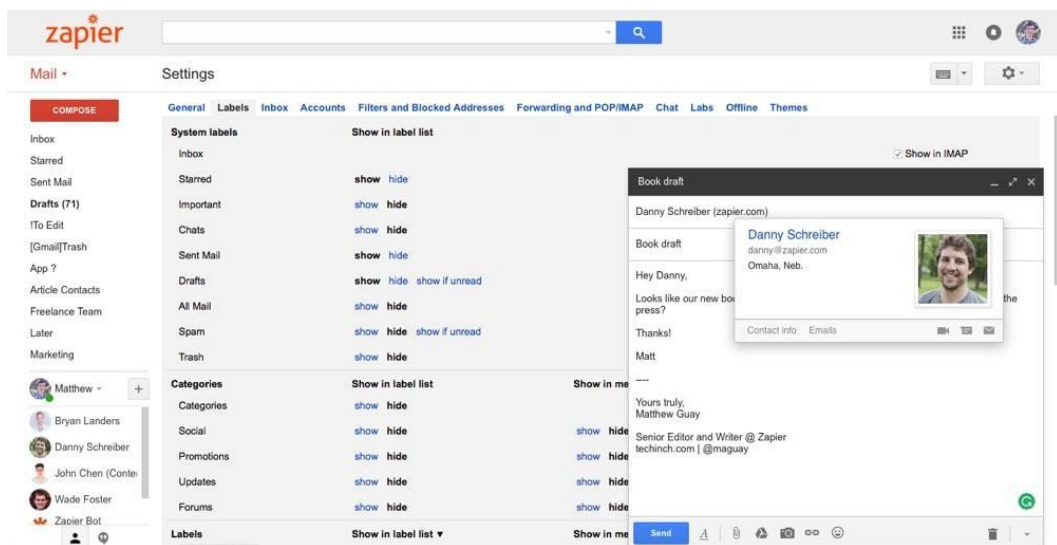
zapier

Mail ▾

Settings

COMPOSE

Inbox
Starred
Sent Mail
Drafts (71)
!To Edit
[Gmail]Trash
App ?
Article Contacts
Freelance Team
Later
Marketing

Matthew ▾

Bryan Landers
Danny Schreiber
John Chen (Conte
Wade Foster
Zapier Bot

General Labels Inbox Accounts Filters and Blocked Addresses Forwarding and POP/IMAP Chat Labs Offline Themes

| System labels | Show in label list |
|---|---|
| Inbox | |
| Starred | show hide |
| Important | show hide |
| Chats | show hide |
| Sent Mail | show hide |
| Drafts | show hide show if unread |
| All Mail | show hide |
| Spam | show hide show if unread |
| Trash | show hide |

| Categories | Show in label list | Show in me |
|---|---|---|
| Categories | show hide | |
| Social | show hide | show hide |
| Promotions | show hide | show hide |
| Updates | show hide | show hide |
| Forums | show hide | show hide |

Labels Show in label list ▾ Show in me

Show in IMAP

Book draft

Danny Schreiber (zapier.com)

Book draft

Danny Schreiber
danny@zapier.com
Omaha, Neb.

Contact info Emails

Hey Danny,

Looks like our new boo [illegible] the press?

Thanks!

Matt

----

Yours truly,
Matthew Guay

Senior Editor and Writer @ Zapier
techinch.com | @maguay

Send